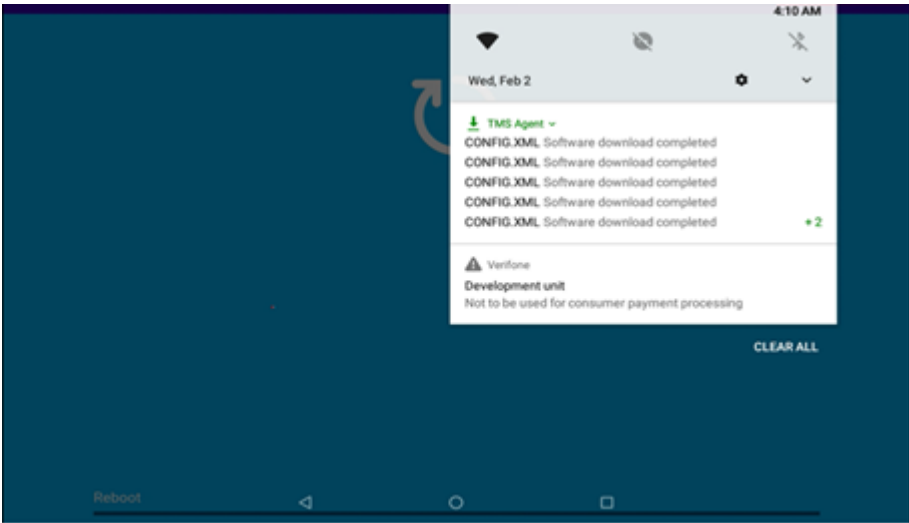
4:10 AM

Wed, Feb 2

TMS Agent

CONFIG.XML Software download completed
CONFIG.XML Software download completed
CONFIG.XML Software download completed
CONFIG.XML Software download completed
CONFIG.XML Software download completed

+2

Verifone
Development unit
Not to be used for consumer payment processing

CLEAR ALL

Reboot